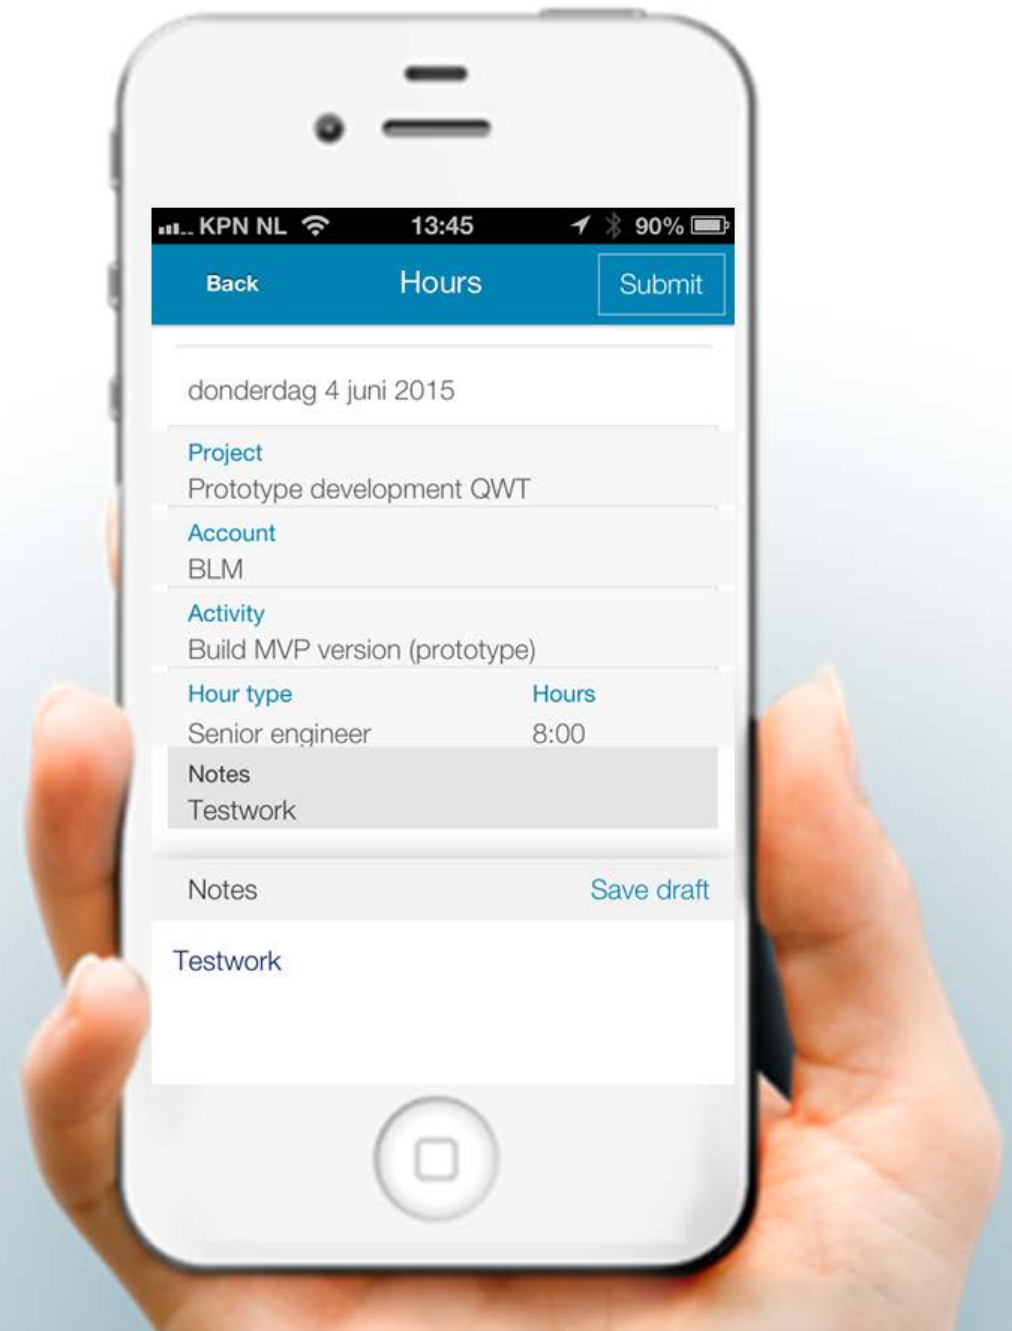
KPN NL 13:45 90%

Back Hours Submit

donderdag 4 juni 2015

Project
Prototype development QWT

Account
BLM

Activity
Build MVP version (prototype)

Hour type
Senior engineer

Hours
8:00

Notes
Testwork

Notes Save draft

Testwork